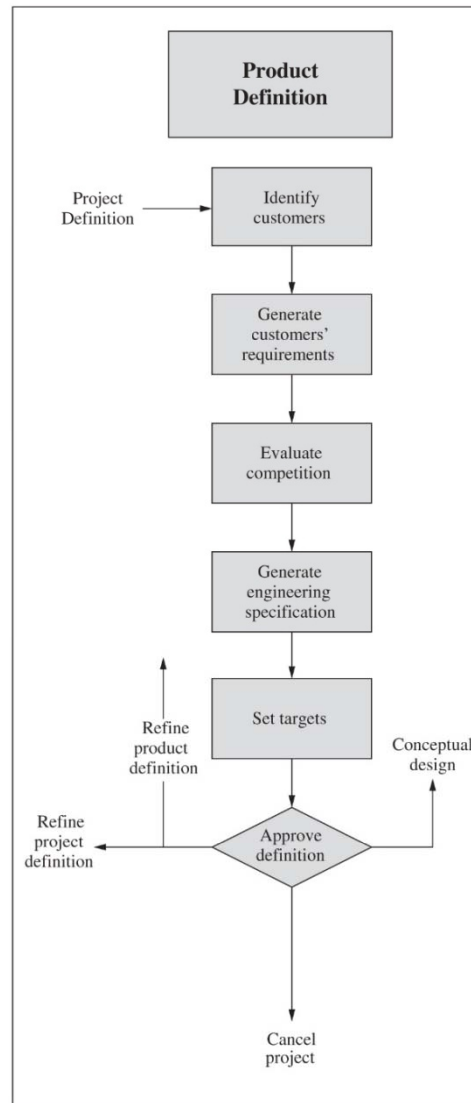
Product Definition

Project Definition

Identify customers

Generate customers' requirements

Evaluate competition

Generate engineering specification

Set targets

Refine product definition

Conceptual design

Refine project definition

Approve definition

Cancel project